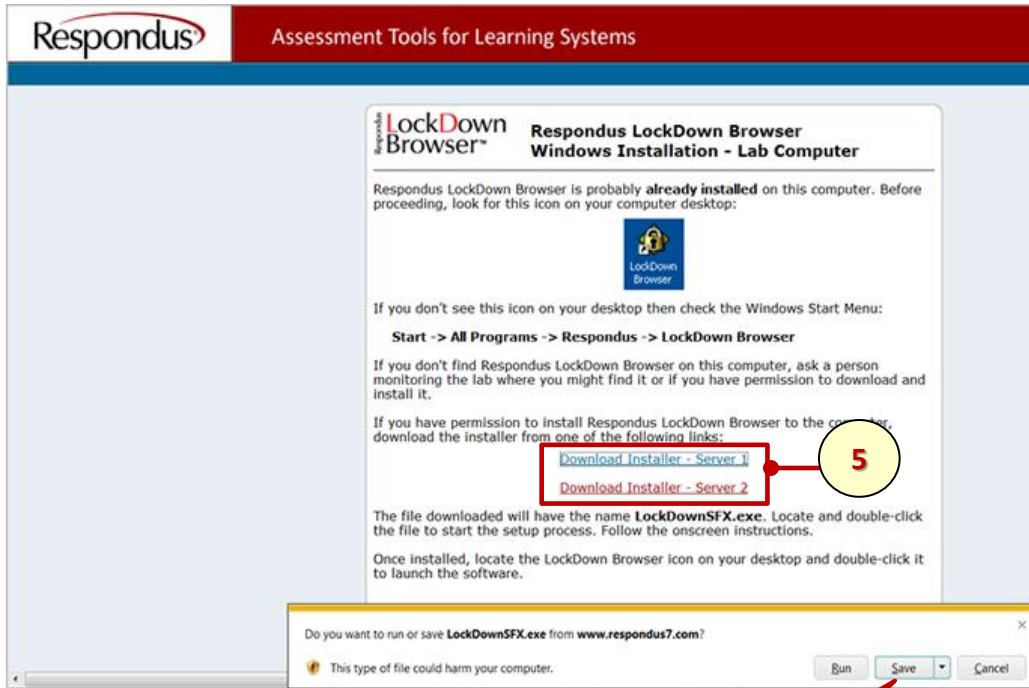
Respondus

Assessment Tools for Learning Systems

Respondus LockDown Browser™

Respondus LockDown Browser
Windows Installation - Lab Computer

Respondus LockDown Browser is probably **already installed** on this computer. Before proceeding, look for this icon on your computer desktop:

LockDown Browser

If you don't see this icon on your desktop then check the Windows Start Menu:

**Start -> All Programs -> Respondus -> LockDown Browser**

If you don't find Respondus LockDown Browser on this computer, ask a person monitoring the lab where you might find it or if you have permission to download and install it.

If you have permission to install Respondus LockDown Browser to the co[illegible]puter, download the installer from one of the following links:

Download Installer - Server 1

Download Installer - Server 2

5

The file downloaded will have the name **LockDownSFX.exe**. Locate and double-click the file to start the setup process. Follow the onscreen instructions.

Once installed, locate the LockDown Browser icon on your desktop and double-click it to launch the software.

Do you want to run or save **LockDownSFX.exe** from **www.respondus7.com**?

×

This type of file could harm your computer.

Run

Save

Cancel